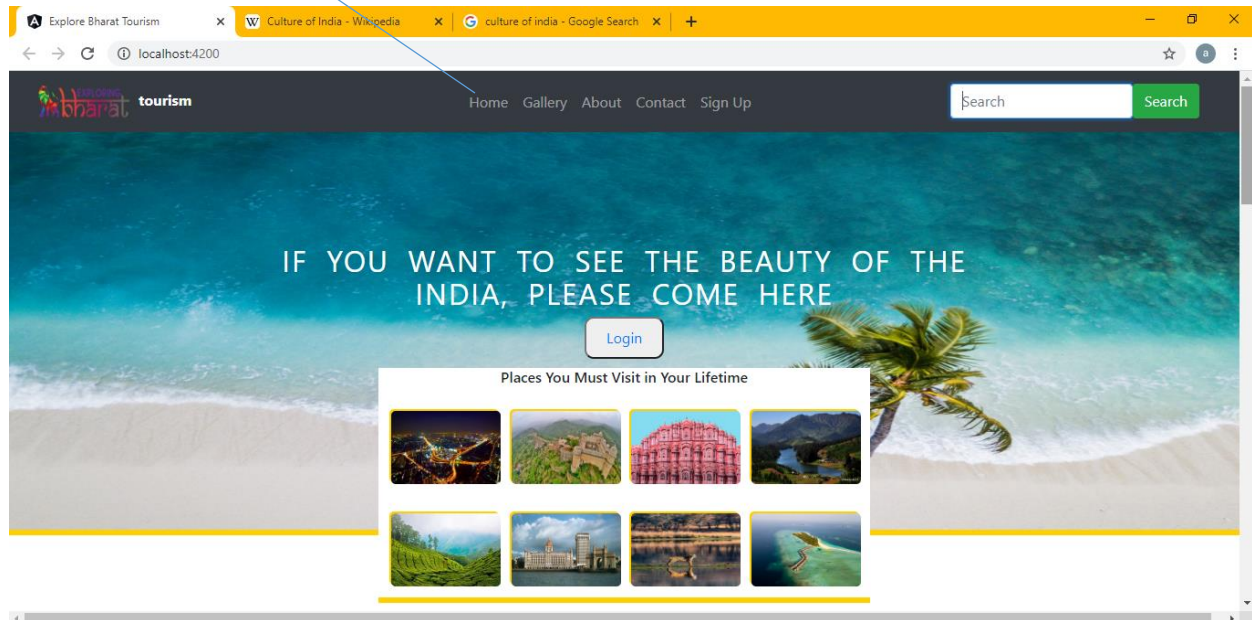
Explore Bharat Tourism
Culture of India - Wikipedia
culture of india - Google Search

localhost:4200

a

Exploring bharat tourism

Home Gallery About Contact Sign Up

Search

Search

IF YOU WANT TO SEE THE BEAUTY OF THE INDIA, PLEASE COME HERE

Login

Places You Must Visit in Your Lifetime